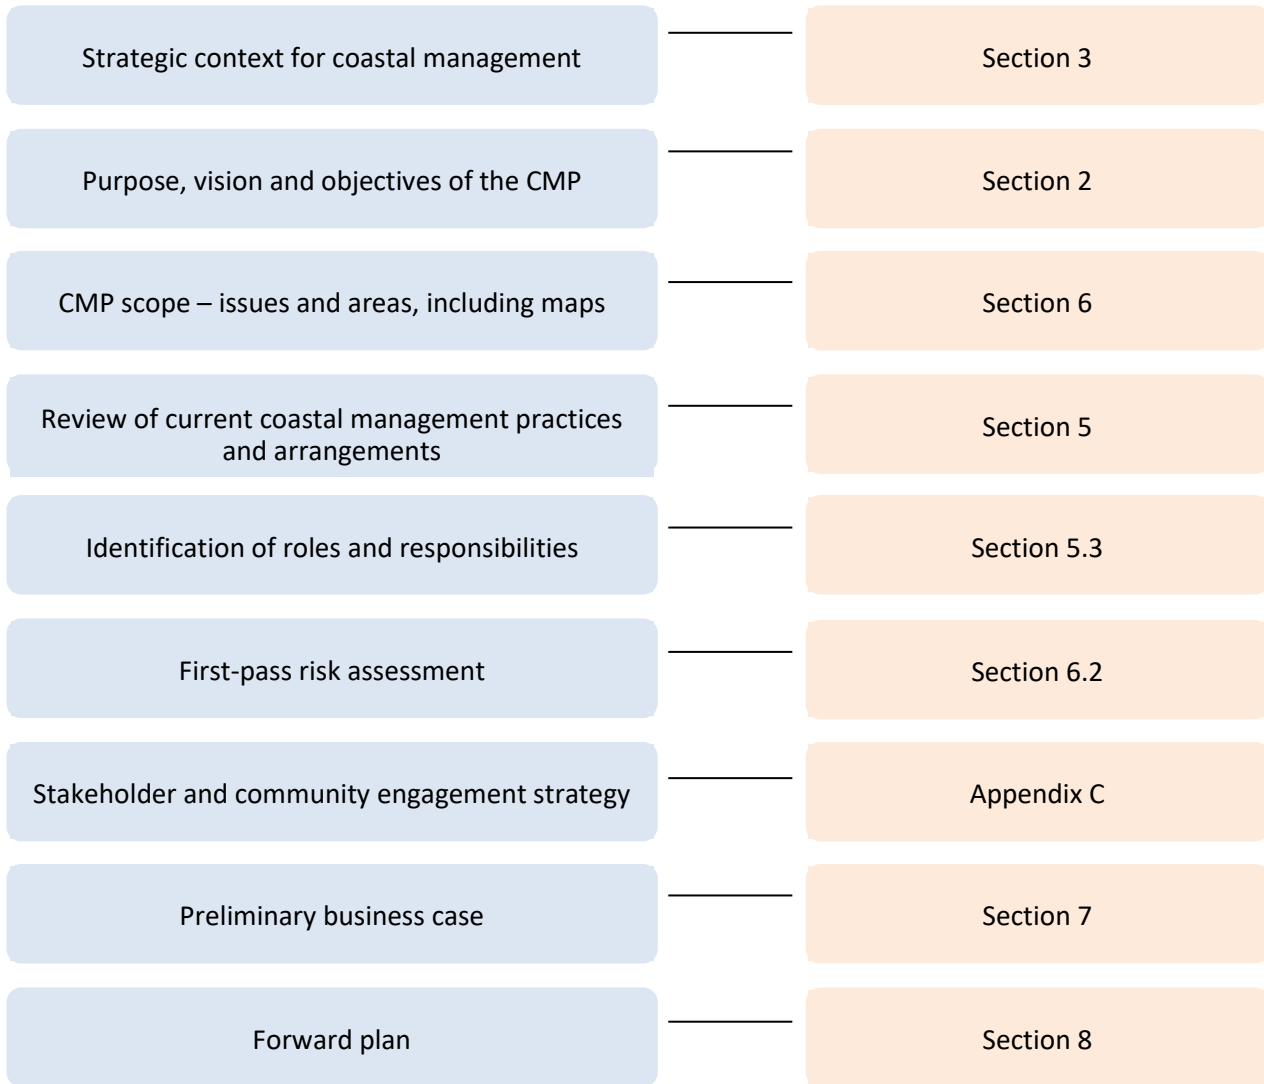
| | |
|---|---|
| Strategic context for coastal management | Section 3 |
| Purpose, vision and objectives of the CMP | Section 2 |
| CMP scope – issues and areas, including maps | Section 6 |
| Review of current coastal management practices and arrangements | Section 5 |
| Identification of roles and responsibilities | Section 5.3 |
| First-pass risk assessment | Section 6.2 |
| Stakeholder and community engagement strategy | Appendix C |
| Preliminary business case | Section 7 |
| Forward plan | Section 8 |